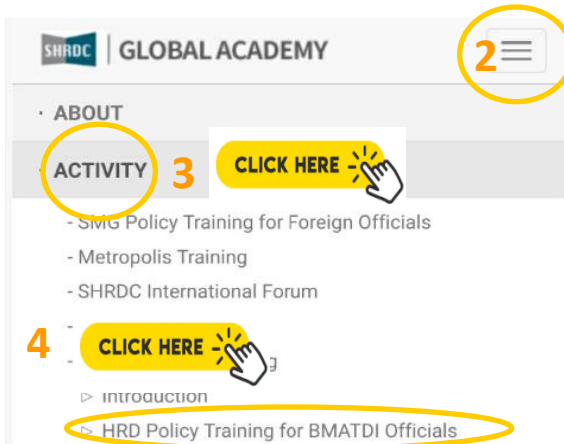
SHRDC | GLOBAL ACADEMY

2

· ABOUT

· ACTIVITY

3

CLICK HERE

- SMG Policy Training for Foreign Officials

- Metropolis Training

- SHRDC International Forum

-

4

CLICK HERE

- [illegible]g

▷ Introduction

▷ HRD Policy Training for BMATDI Officials